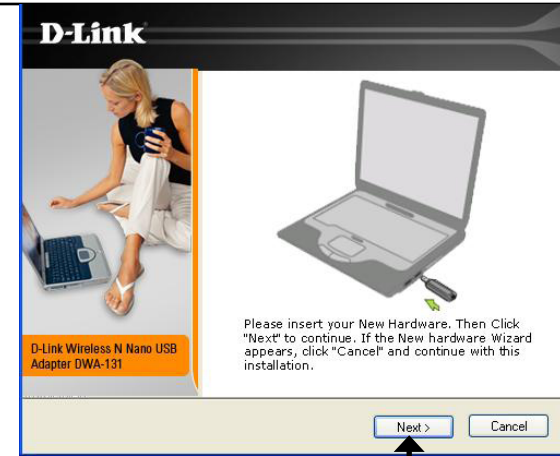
D-Link

D-Link Wireless N Nano USB Adapter DWA-131

Please insert your New Hardware. Then Click "Next" to continue. If the New hardware Wizard appears, click "Cancel" and continue with this installation.

Next >

Cancel